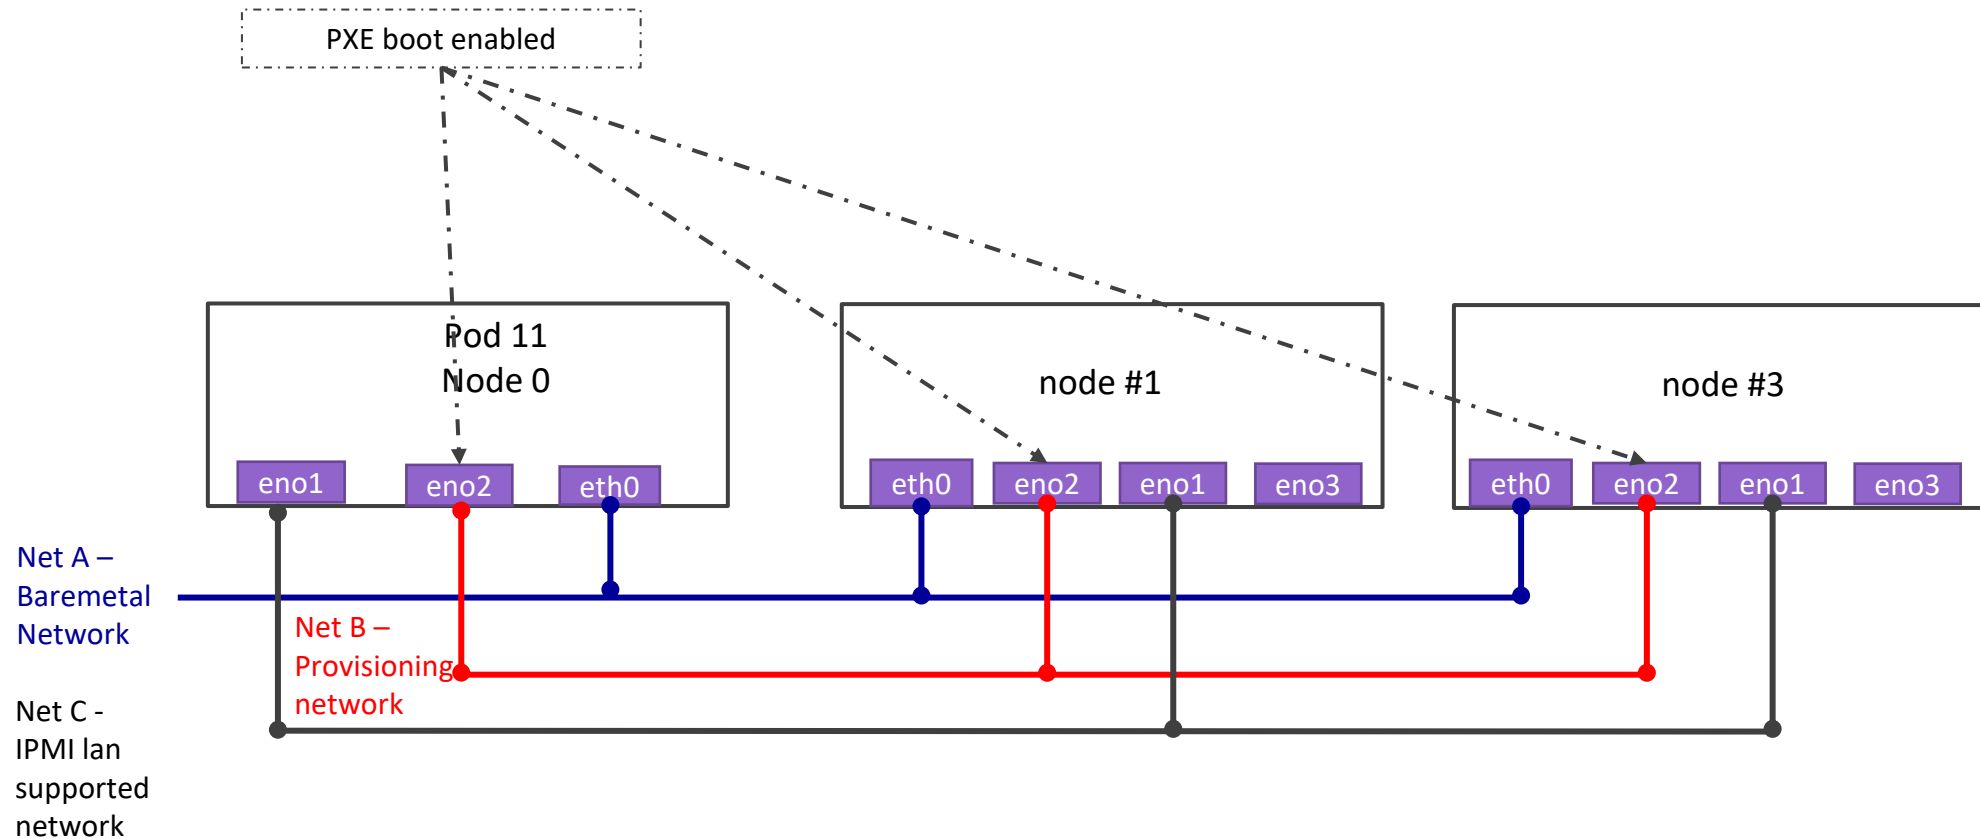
PXE boot enabled

Pod 11
Node 0

eno1 eno2 eth0

node #1

eth0 eno2 eno1 eno3

node #3

eth0 eno2 eno1 eno3

Net A – Baremetal Network

Net B – Provisioning network

Net C - IPMI lan supported network